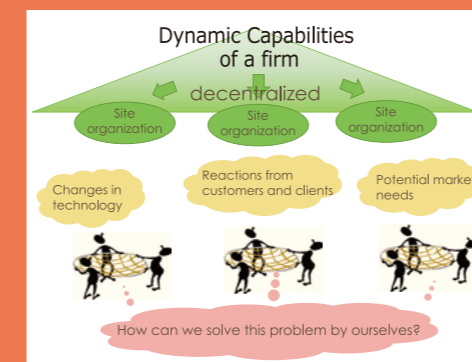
Dynamic Capabilities of a firm

decentralized

Site organization

Site organization

Site organization

Changes in technology

Reactions from customers and clients

Potential marke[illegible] needs

How can we solve this problem by ourselves?